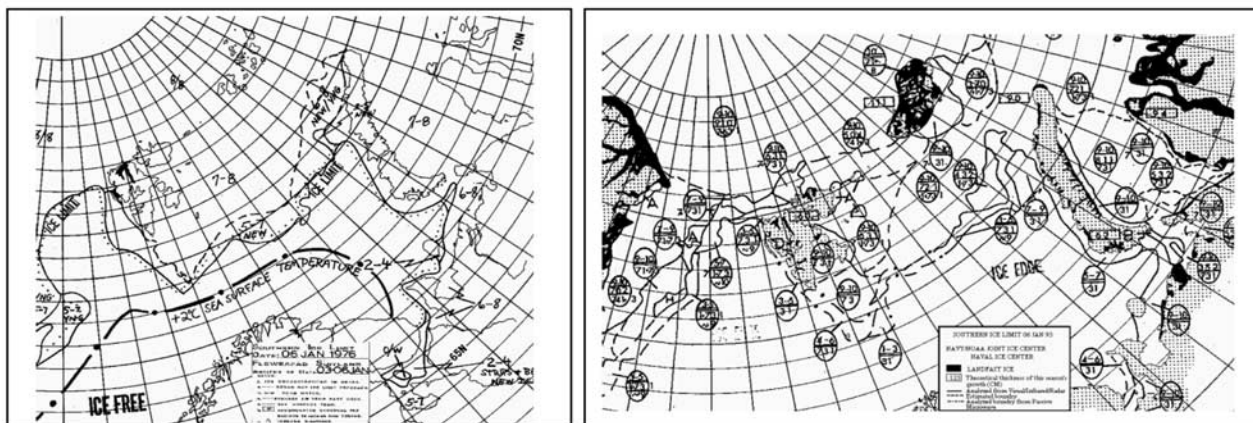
70N
3/8
7-8
7-8
ICE LIMIT
ICE LIMIT
6-8
NEW
+2C SEA SURFACE TEMPERATURE
2-4
6-8
65N
2-4
ICE FREE
DATE: 05 JAN 1976
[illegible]
ICE EDGE
SOUTHERN ICE LIMIT 06 JAN 93
NAVY/NOAA JOINT ICE CENTER
NAVAL ICE CENTER
LANDFAST ICE
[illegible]